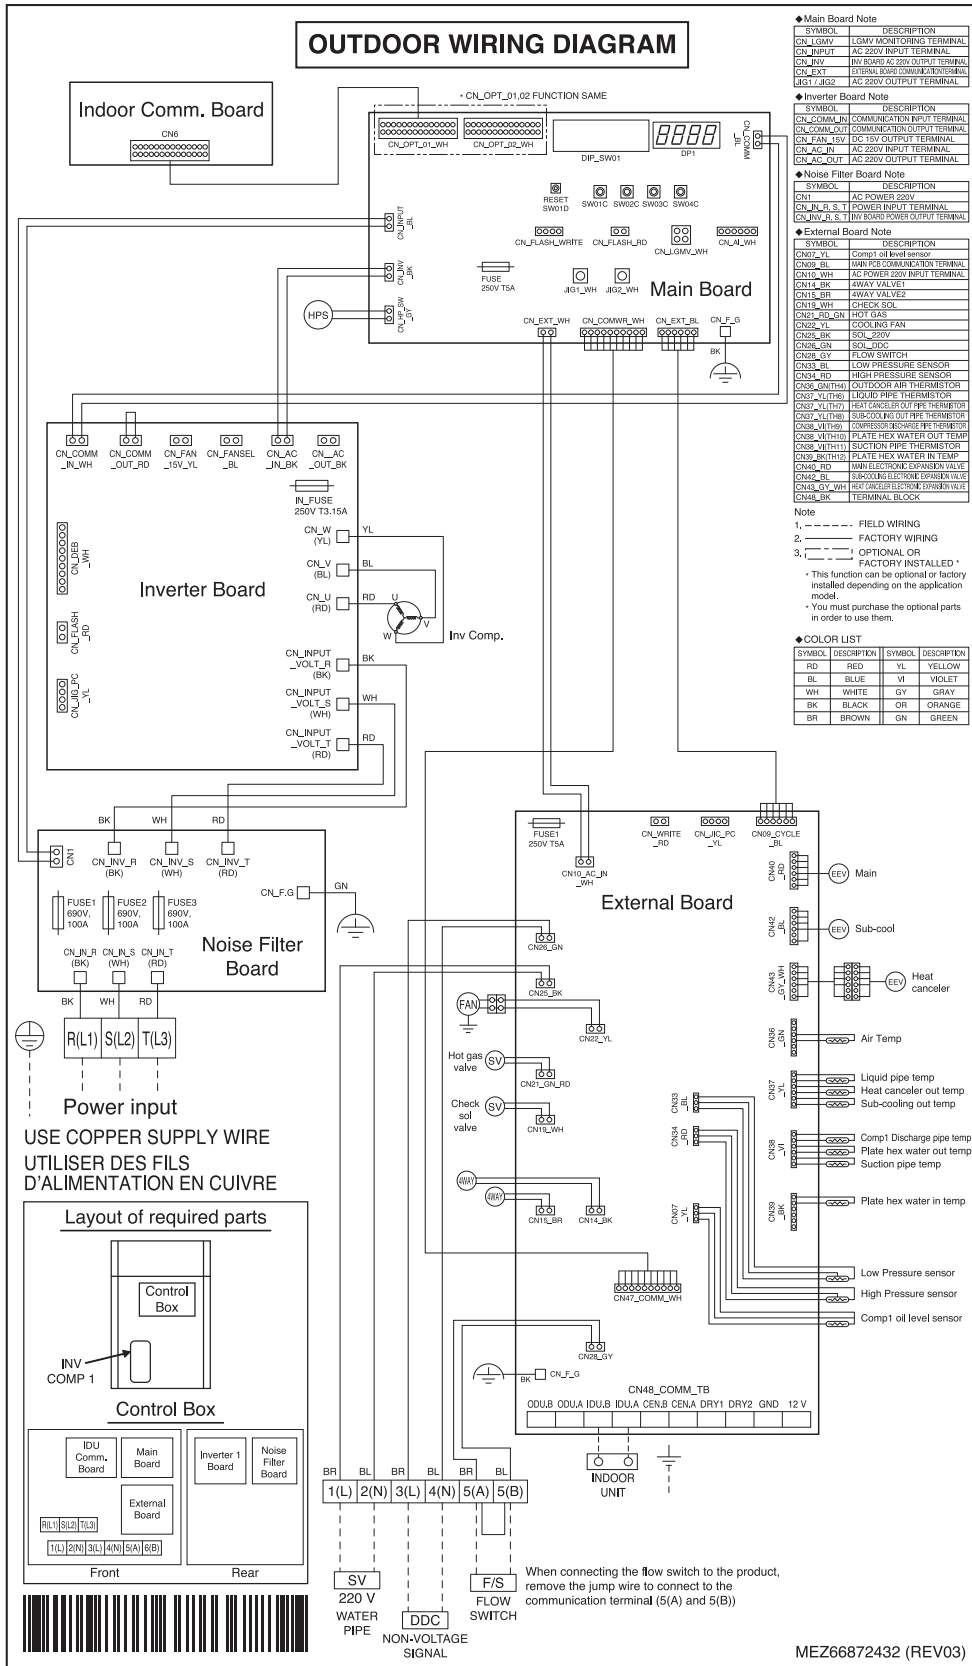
OUTDOOR WIRING DIAGRAM

Indoor Comm. Board
CN6

* CN_OPT_01,02 FUNCTION SAME
CN_OPT_01_WH CN_OPT_02_WH
DIP_SW01
8888
DP1
CN_COMM _BL
RESET SW01D
SW01C SW02C SW03C SW04C
CN_INPUT _BL
CN_FLASH_WRITE CN_FLASH_RD CN_LGMV_WH CN_AI_WH
CN_INV _BK
FUSE 250V T5A
JIG1_WH JIG2_WH
Main Board
HPS
CN_HP_SW _GY
CN_EXT_WH CN_COMWR_WH CN_EXT_BL CN_F_G
BK

CN_COMM _IN_WH CN_COMM _OUT_RD CN_FAN _15V_YL CN_FANSEL _BL CN_AC _IN_BK CN_AC _OUT_BK
IN_FUSE 250V T3.15A
CN_DEB _WH
CN_W (YL) YL
CN_V (BL) BL
Inverter Board
CN_U (RD) RD
U V W
Inv Comp.
CN_FLASH _RD
CN_INPUT _VOLT_R (BK) BK
CN_JIG_PC _YL
CN_INPUT _VOLT_S (WH) WH
CN_INPUT _VOLT_T (RD) RD

BK WH RD
CN1
CN_INV_R (BK) CN_INV_S (WH) CN_INV_T (RD)
CN_F.G GN
FUSE1 690V, 100A FUSE2 690V, 100A FUSE3 690V, 100A
Noise Filter Board
CN_IN_R (BK) CN_IN_S (WH) CN_IN_T (RD)
BK WH RD
R(L1) S(L2) T(L3)
Power input
USE COPPER SUPPLY WIRE
UTILISER DES FILS D'ALIMENTATION EN CUIVRE

Layout of required parts
Control Box
INV COMP 1
Control Box
IDU Comm. Board
Main Board
Inverter 1 Board
Noise Filter Board
External Board
R(L1) S(L2) T(L3)
1(L) 2(N) 3(L) 4(N) 5(A) 6(B)
Front Rear

FUSE1 250V T5A
CN_WRITE _RD CN_JIC_PC _YL CN09_CYCLE _BL
CN10_AC_IN _WH
CN40 _RD EEV Main
External Board
CN26_GN
CN42 _BL EEV Sub-cool
CN25_BK
CN43 _GY_WH EEV Heat canceler
FAN
CN22_YL
CN36 _GN Air Temp
Hot gas valve SV CN21_GN_RD
CN37 _YL Liquid pipe temp Heat canceler out temp Sub-cooling out temp
Check sol valve SV CN19_WH
CN33 _BL
CN34 _RD
CN38 _VI Comp1 Discharge pipe temp Plate hex water out temp Suction pipe temp
4WAY 4WAY CN15_BR CN14_BK
CN07 _YL
CN39 _BK Plate hex water in temp
CN47_COMM_WH
Low Pressure sensor
High Pressure sensor
Comp1 oil level sensor
CN28_GY
BK CN_F_G
CN48_COMM_TB
ODU.B ODU.A IDU.B IDU.A CEN.B CEN.A DRY1 DRY2 GND 12 V
INDOOR UNIT

BR BL BR BL BR BL
1(L) 2(N) 3(L) 4(N) 5(A) 5(B)
SV 220 V WATER PIPE
DDC NON-VOLTAGE SIGNAL
F/S FLOW SWITCH
When connecting the flow switch to the product, remove the jump wire to connect to the communication terminal (5(A) and 5(B))

◆Main Board Note
| SYMBOL | DESCRIPTION |
|---|---|
| CN_LGMV | LGMV MONITORING TERMINAL |
| CN_INPUT | AC 220V INPUT TERMINAL |
| CN_INV | INV BOARD AC 220V OUTPUT TERMINAL |
| CN_EXT | EXTERNAL BOARD COMMUNICATION TERMINAL |
| JIG1 / JIG2 | AC 220V OUTPUT TERMINAL |

◆Inverter Board Note
| SYMBOL | DESCRIPTION |
|---|---|
| CN_COMM_IN | COMMUNICATION INPUT TERMINAL |
| CN_COMM_OUT | COMMUNICATION OUTPUT TERMINAL |
| CN_FAN_15V | DC 15V OUTPUT TERMINAL |
| CN_AC_IN | AC 220V INPUT TERMINAL |
| CN_AC_OUT | AC 220V OUTPUT TERMINAL |

◆Noise Filter Board Note
| SYMBOL | DESCRIPTION |
|---|---|
| CN1 | AC POWER 220V |
| CN_IN_R, S, T | POWER INPUT TERMINAL |
| CN_INV_R, S, T | INV BOARD POWER OUTPUT TERMINAL |

◆External Board Note
| SYMBOL | DESCRIPTION |
|---|---|
| CN07_YL | Comp1 oil level sensor |
| CN09_BL | MAIN PCB COMMUNICATION TERMINAL |
| CN10_WH | AC POWER 220V INPUT TERMINAL |
| CN14_BK | 4WAY VALVE1 |
| CN15_BR | 4WAY VALVE2 |
| CN19_WH | CHECK SOL |
| CN21_RD_GN | HOT GAS |
| CN22_YL | COOLING FAN |
| CN25_BK | SOL_220V |
| CN26_GN | SOL_DDC |
| CN28_GY | FLOW SWITCH |
| CN33_BL | LOW PRESSURE SENSOR |
| CN34_RD | HIGH PRESSURE SENSOR |
| CN36_GN(TH4) | OUTDOOR AIR THERMISTOR |
| CN37_YL(TH6) | LIQUID PIPE THERMISTOR |
| CN37_YL(TH7) | HEAT CANCELER OUT PIPE THERMISTOR |
| CN37_YL(TH8) | SUB-COOLING OUT PIPE THERMISTOR |
| CN38_VI(TH9) | COMPRESSOR DISCHARGE PIPE THERMISTOR |
| CN38_VI(TH10) | PLATE HEX WATER OUT TEMP |
| CN38_VI(TH11) | SUCTION PIPE THERMISTOR |
| CN39_BK(TH12) | PLATE HEX WATER IN TEMP |
| CN40_RD | MAIN ELECTRONIC EXPANSION VALVE |
| CN42_BL | SUB-COOLING ELECTRONIC EXPANSION VALVE |
| CN43_GY_WH | HEAT CANCELER ELECTRONIC EXPANSION VALVE |
| CN48_BK | TERMINAL BLOCK |

Note
1. ------ FIELD WIRING
2. ―――― FACTORY WIRING
3. OPTIONAL OR FACTORY INSTALLED *
* This function can be optional or factory installed depending on the application model.
* You must purchase the optional parts in order to use them.

◆COLOR LIST
| SYMBOL | DESCRIPTION | SYMBOL | DESCRIPTION |
|---|---|---|---|
| RD | RED | YL | YELLOW |
| BL | BLUE | VI | VIOLET |
| WH | WHITE | GY | GRAY |
| BK | BLACK | OR | ORANGE |
| BR | BROWN | GN | GREEN |

MEZ66872432 (REV03)